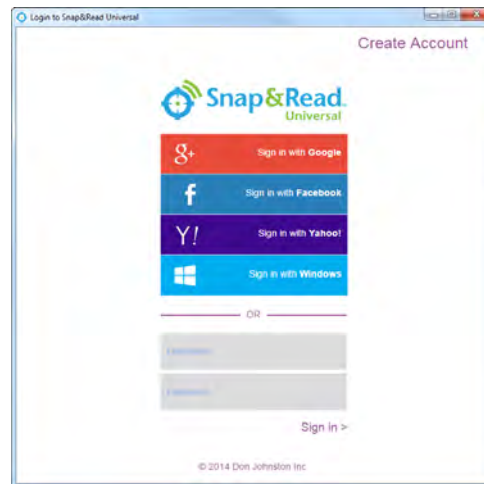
Login to Snap&Read Universal

Create Account

Snap&Read Universal

g+ Sign in with Google

f Sign in with Facebook

Y! Sign in with Yahoo!

Sign in with Windows

OR

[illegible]

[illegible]

Sign in >

© 2014 Don Johnston Inc